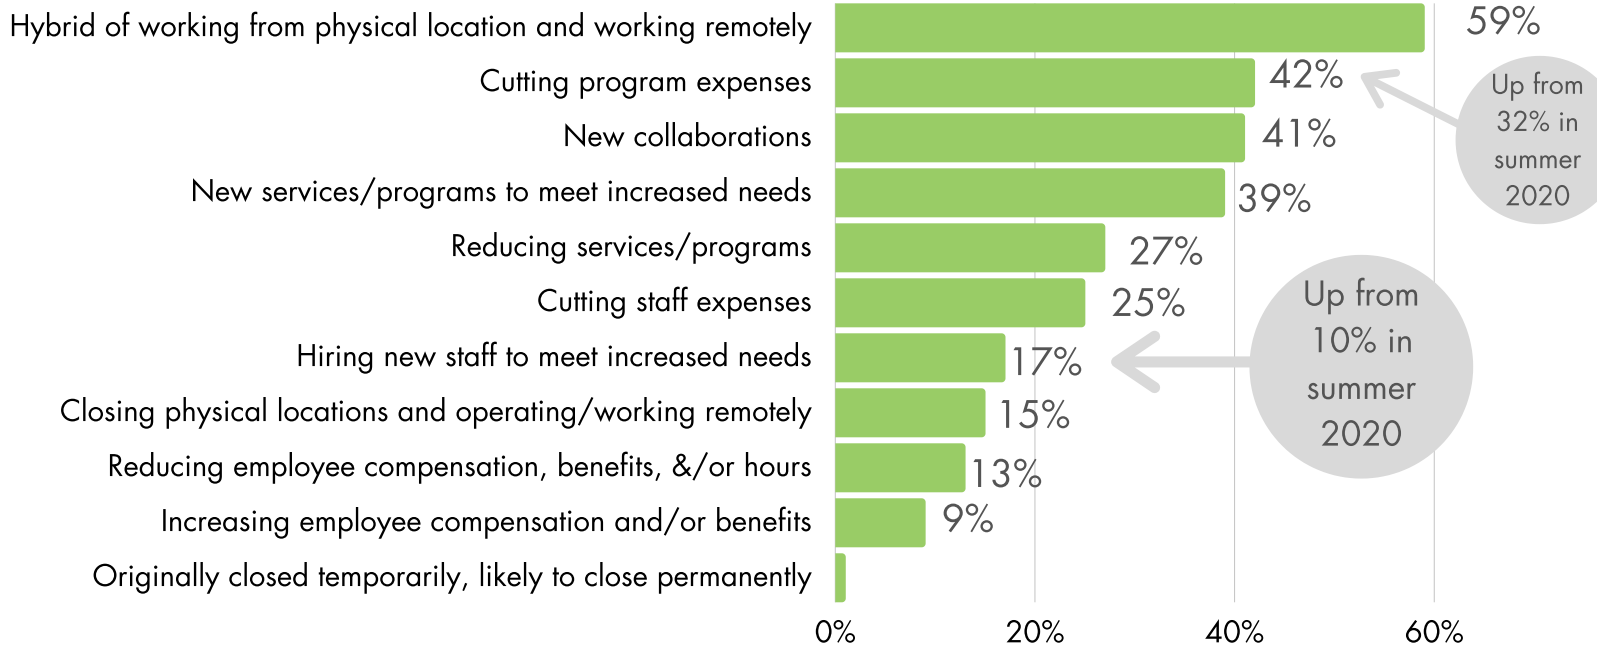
Hybrid of working from physical location and working remotely
Cutting program expenses
New collaborations
New services/programs to meet increased needs
Reducing services/programs
Cutting staff expenses
Hiring new staff to meet increased needs
Closing physical locations and operating/working remotely
Reducing employee compensation, benefits, &/or hours
Increasing employee compensation and/or benefits
Originally closed temporarily, likely to close permanently

59%
42%
41%
39%
27%
25%
17%
15%
13%
9%

Up from 32% in summer 2020

Up from 10% in summer 2020

0%
20%
40%
60%